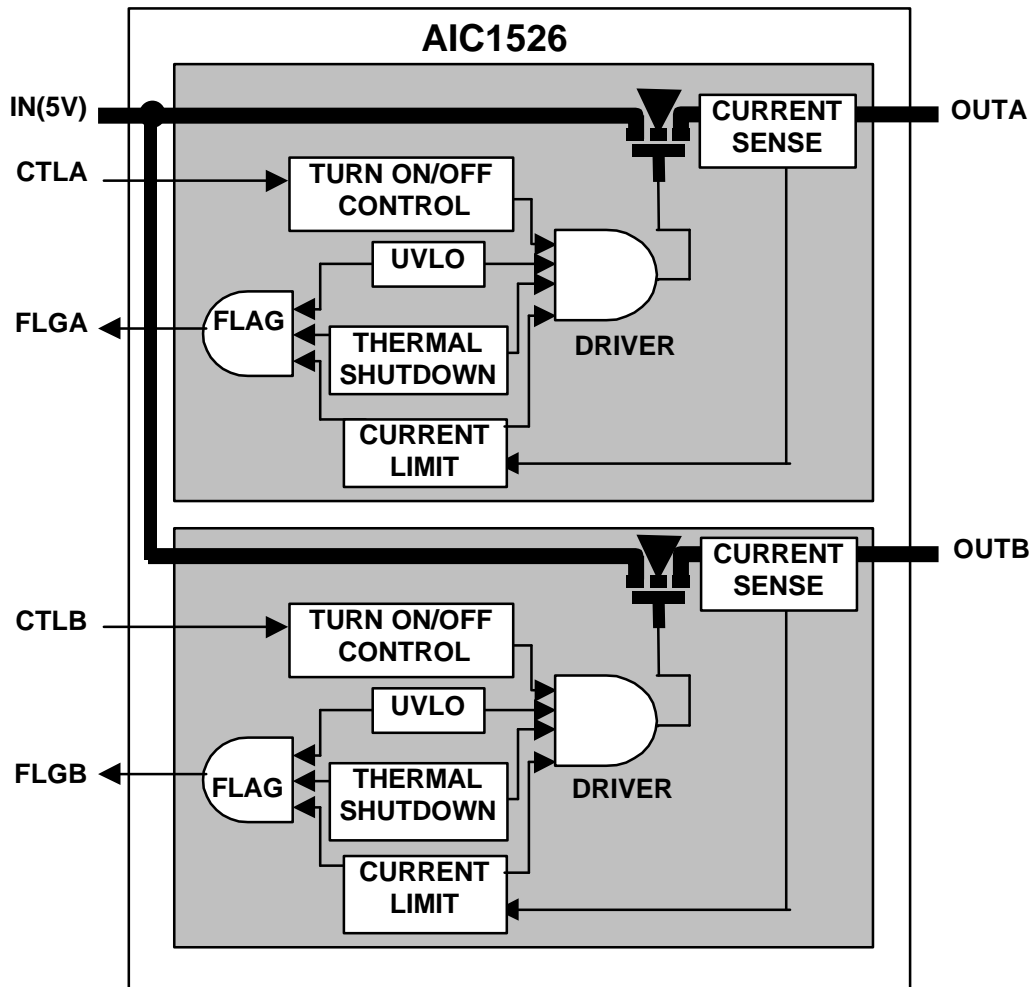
AIC1526

IN(5V)

CURRENT SENSE

OUTA

CTLA

TURN ON/OFF CONTROL

UVLO

FLGA

FLAG

THERMAL SHUTDOWN

DRIVER

CURRENT LIMIT

CURRENT SENSE

OUTB

CTLB

TURN ON/OFF CONTROL

UVLO

FLGB

FLAG

THERMAL SHUTDOWN

DRIVER

CURRENT LIMIT